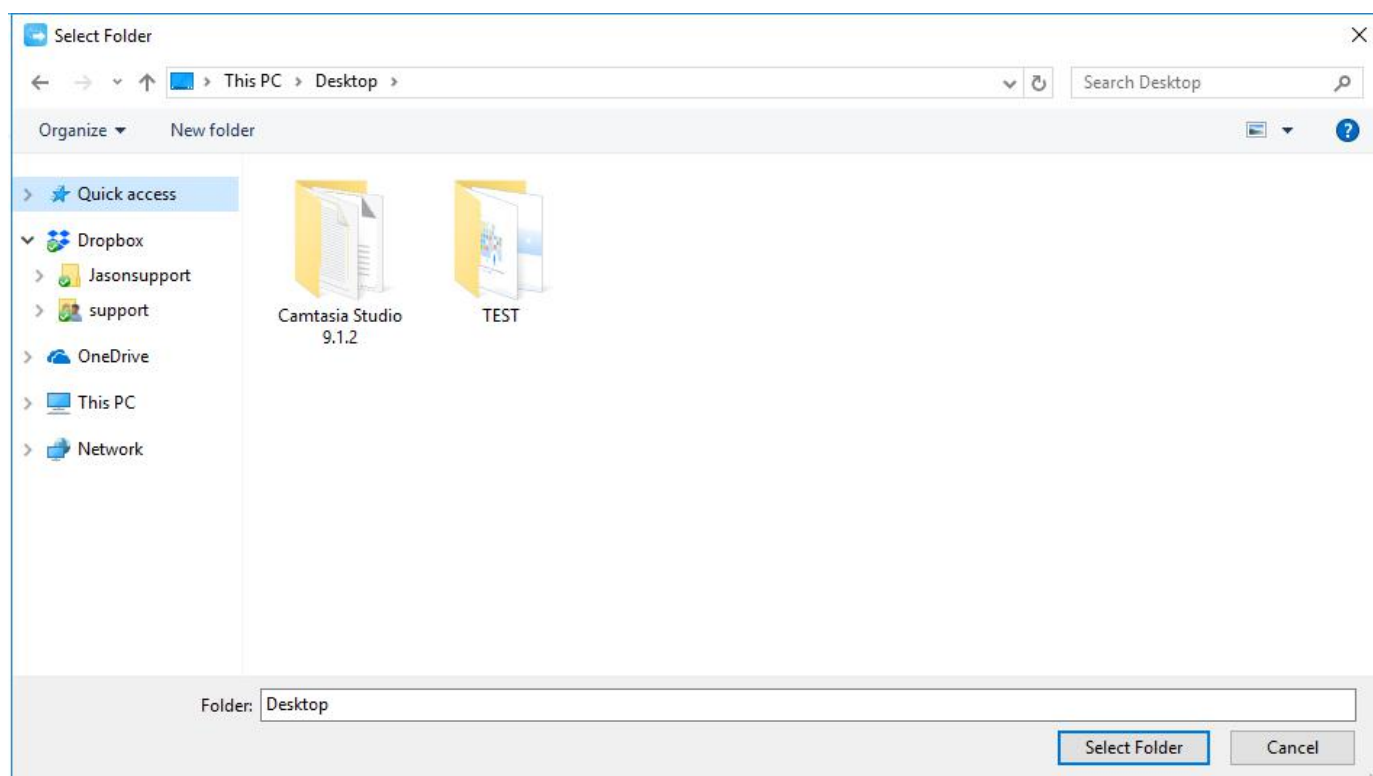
Select Folder

This PC > Desktop >

Search Desktop

Organize ▾ New folder

Quick access

Dropbox

Jasonsupport

support

OneDrive

This PC

Network

Camtasia Studio 9.1.2

TEST

Folder: Desktop

Select Folder Cancel